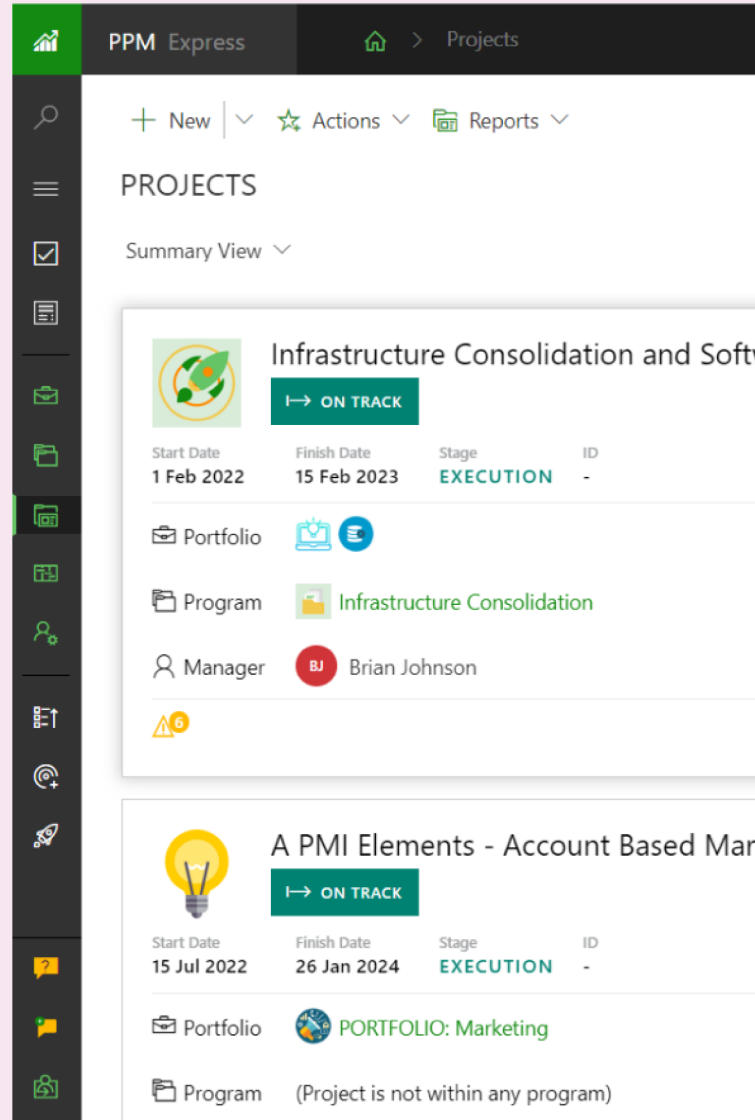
PPM Express

Projects

New

Actions

Reports

PROJECTS

Summary View

Infrastructure Consolidation and Softv

ON TRACK

Start Date
1 Feb 2022

Finish Date
15 Feb 2023

Stage
EXECUTION

ID
-

Portfolio

Program Infrastructure Consolidation

Manager BJ Brian Johnson

6

A PMI Elements - Account Based Mar

ON TRACK

Start Date
15 Jul 2022

Finish Date
26 Jan 2024

Stage
EXECUTION

ID
-

Portfolio PORTFOLIO: Marketing

Program (Project is not within any program)